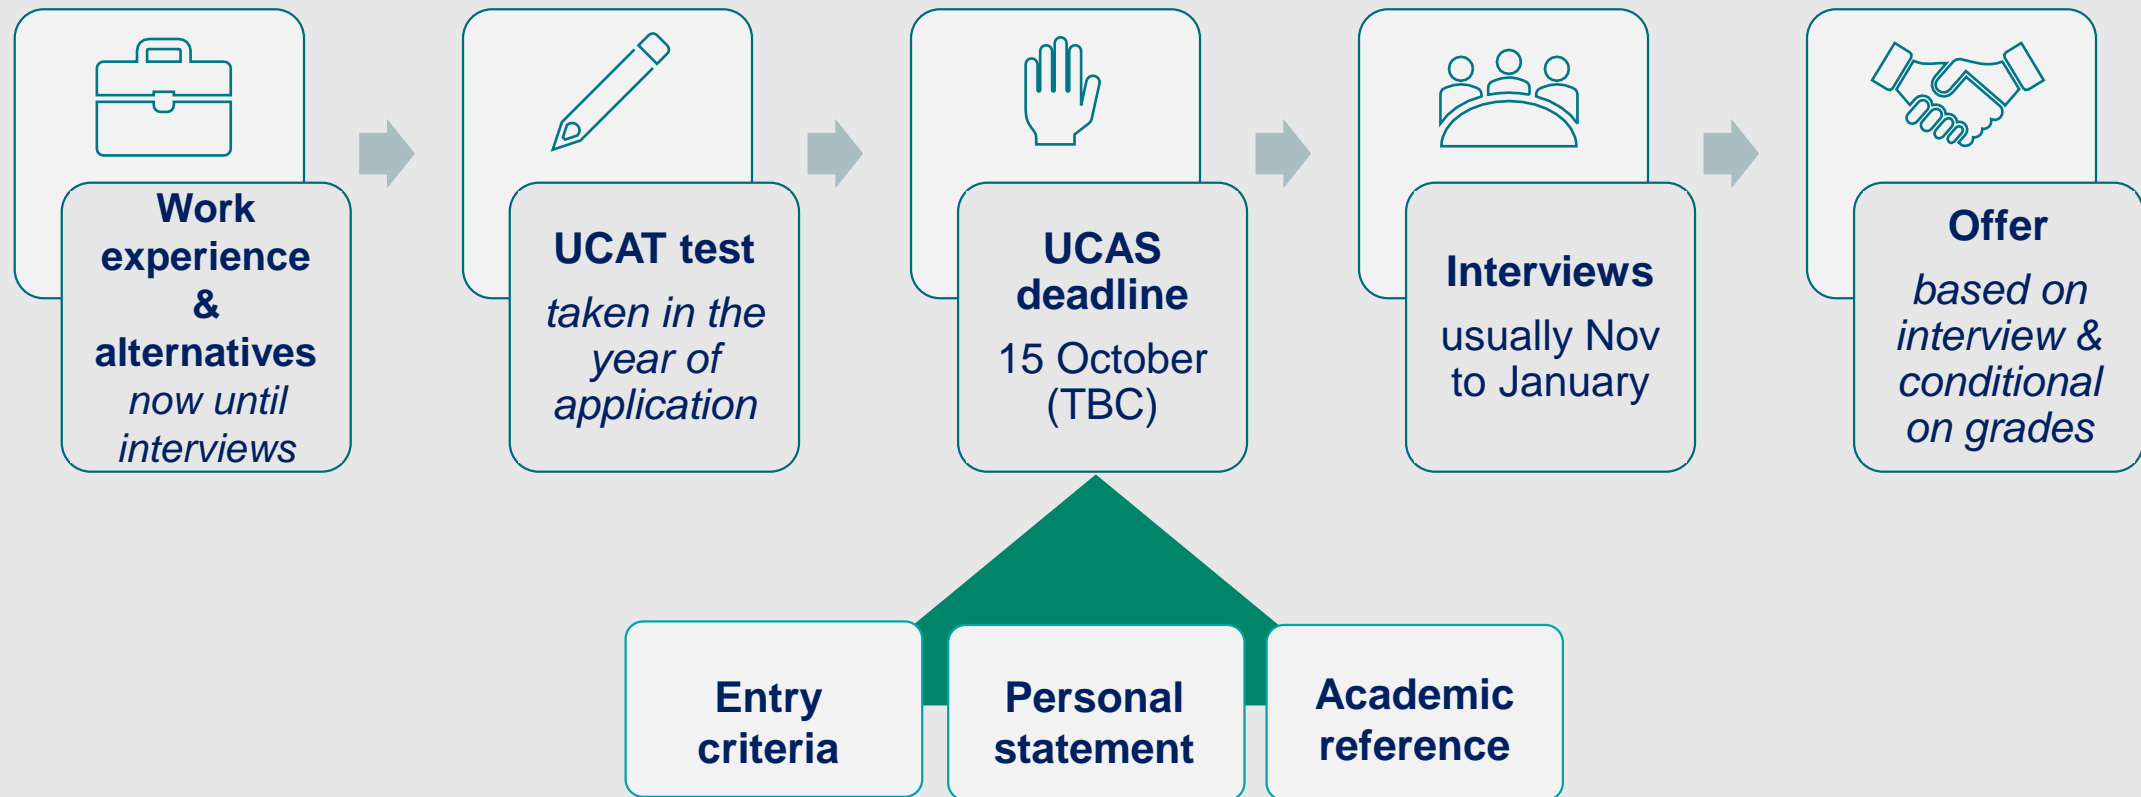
Work experience & alternatives
now until interviews

UCAT test
taken in the year of application

UCAS deadline
15 October (TBC)

Interviews
usually Nov to January

Offer
based on interview & conditional on grades

Entry criteria

Personal statement

Academic reference